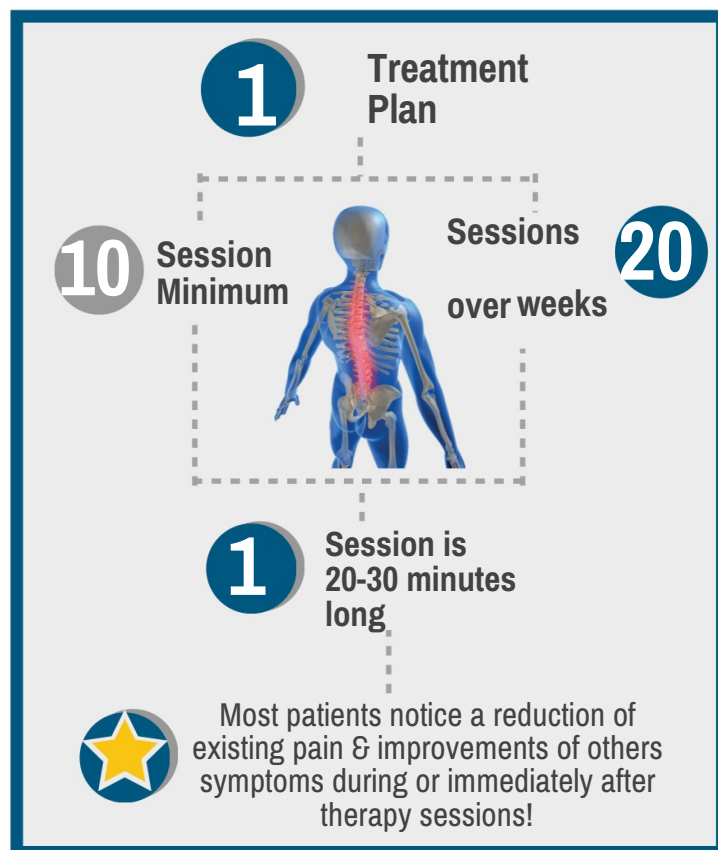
1 Treatment Plan

10 Session Minimum

Sessions 20 over weeks

1 Session is 20-30 minutes long

Most patients notice a reduction of existing pain & improvements of others symptoms during or immediately after therapy sessions!